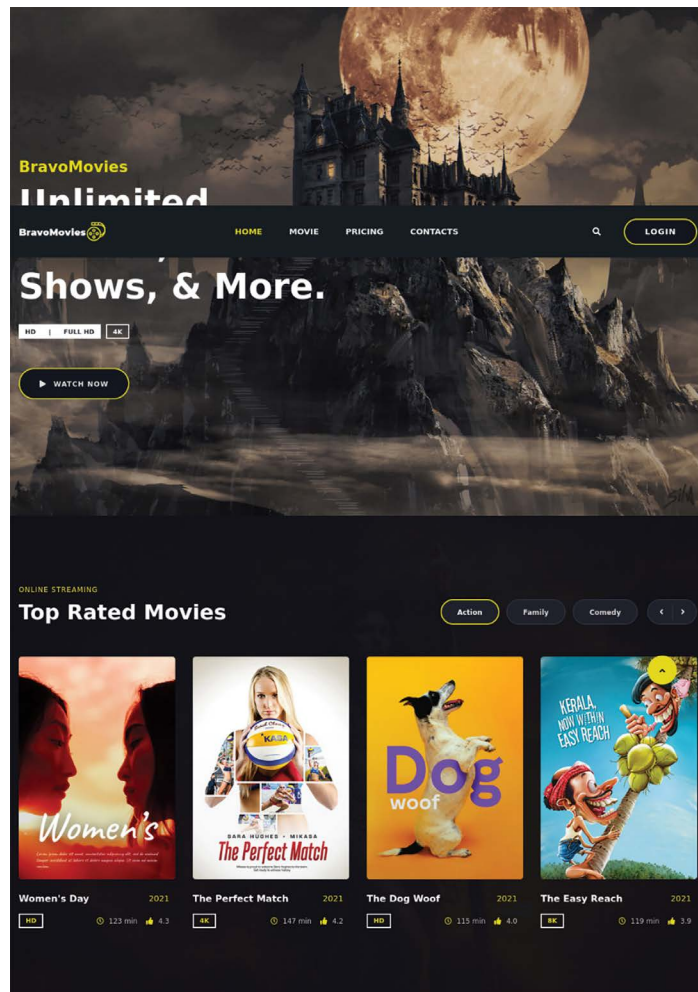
BravoMovies

Unlimited

BravoMovies

HOME MOVIE PRICING CONTACTS

LOGIN

Shows, & More.

HD | FULL HD 4K

WATCH NOW

ONLINE STREAMING

Top Rated Movies

Action Family Comedy

Women's

SARA HUGHES • MIKASA
The Perfect Match

Dog
woof

KERALA, NOW WITHIN EASY REACH

Women's Day 2021
HD 123 min 4.3

The Perfect Match 2021
4K 147 min 4.2

The Dog Woof 2021
HD 115 min 4.0

The Easy Reach 2021
8K 119 min 3.9